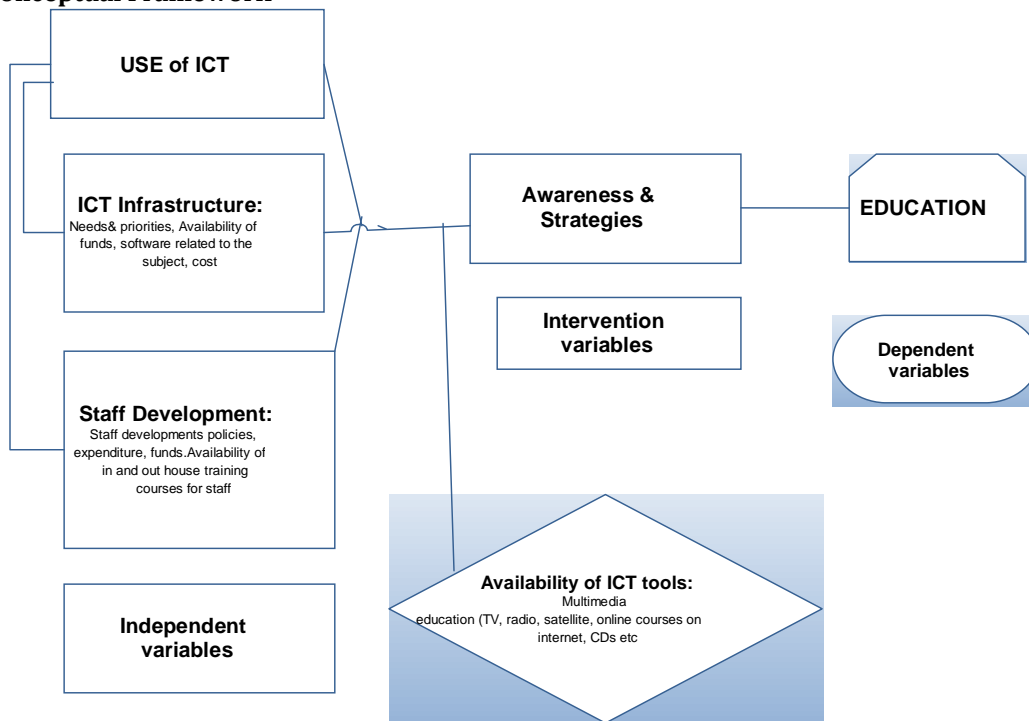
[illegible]

USE of ICT

ICT Infrastructure:
Needs& priorities, Availability of funds, software related to the subject, cost

Staff Development:
Staff developments policies, expenditure, funds.Availability of in and out house training courses for staff

Independent variables

Awareness & Strategies

Intervention variables

EDUCATION

Dependent variables

Availability of ICT tools:
Multimedia education (TV, radio, satellite, online courses on internet, CDs etc